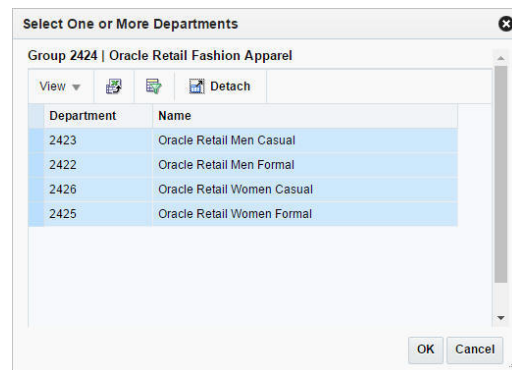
Select One or More Departments

Group 2424 | Oracle Retail Fashion Apparel

View ▾ Detach

| Department | Name |
|---|---|
| 2423 | Oracle Retail Men Casual |
| 2422 | Oracle Retail Men Formal |
| 2426 | Oracle Retail Women Casual |
| 2425 | Oracle Retail Women Formal |

OK Cancel